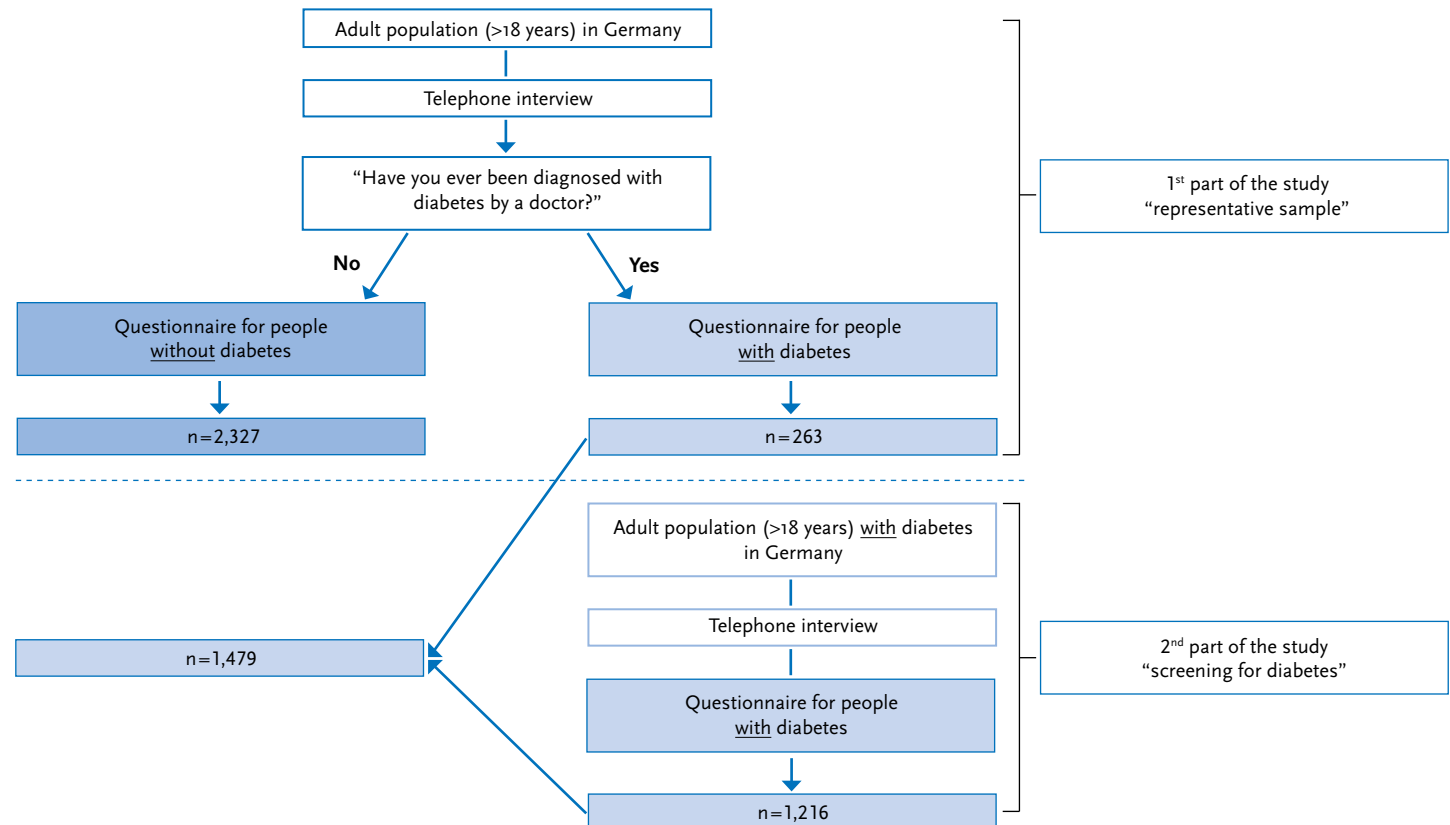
Adult population (>18 years) in Germany

Telephone interview

"Have you ever been diagnosed with diabetes by a doctor?"

No

Yes

Questionnaire for people without diabetes

Questionnaire for people with diabetes

n=2,327

n=263

1$^{st}$ part of the study "representative sample"

Adult population (>18 years) with diabetes in Germany

Telephone interview

n=1,479

Questionnaire for people with diabetes

n=1,216

2$^{nd}$ part of the study "screening for diabetes"